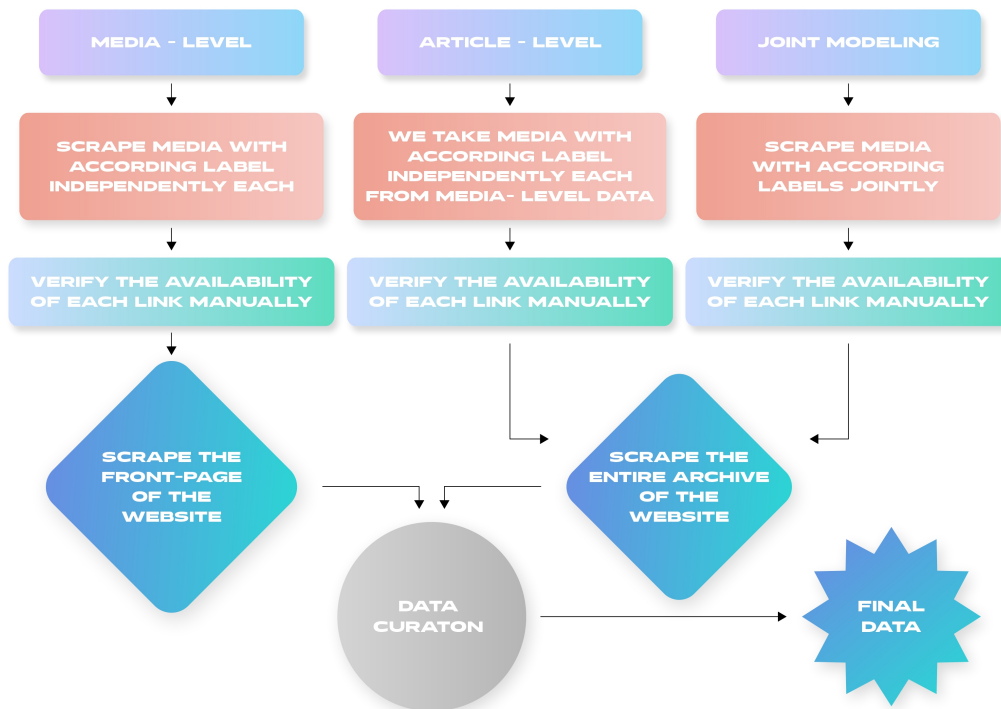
MEDIA - LEVEL

ARTICLE - LEVEL

JOINT MODELING

SCRAPE MEDIA WITH ACCORDING LABEL INDEPENDENTLY EACH

WE TAKE MEDIA WITH ACCORDING LABEL INDEPENDENTLY EACH FROM MEDIA- LEVEL DATA

SCRAPE MEDIA WITH ACCORDING LABELS JOINTLY

VERIFY THE AVAILABILITY OF EACH LINK MANUALLY

VERIFY THE AVAILABILITY OF EACH LINK MANUALLY

VERIFY THE AVAILABILITY OF EACH LINK MANUALLY

SCRAPE THE FRONT-PAGE OF THE WEBSITE

SCRAPE THE ENTIRE ARCHIVE OF THE WEBSITE

DATA CURATON

FINAL DATA